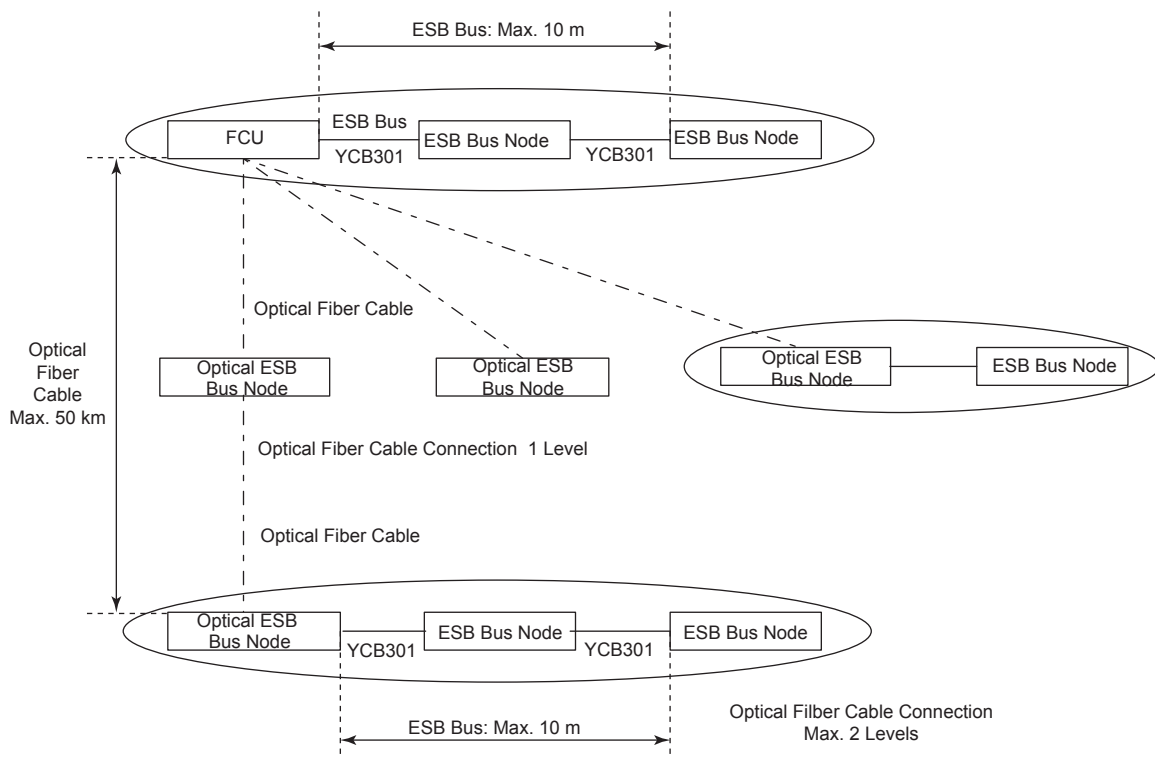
ESB Bus: Max. 10 m

FCU
ESB Bus
YCB301
ESB Bus Node
YCB301
ESB Bus Node

Optical Fiber Cable

Optical Fiber Cable Max. 50 km

Optical ESB Bus Node

Optical ESB Bus Node

Optical ESB Bus Node
ESB Bus Node

Optical Fiber Cable Connection 1 Level

Optical Fiber Cable

Optical ESB Bus Node
YCB301
ESB Bus Node
YCB301
ESB Bus Node

ESB Bus: Max. 10 m

Optical Filber Cable Connection Max. 2 Levels